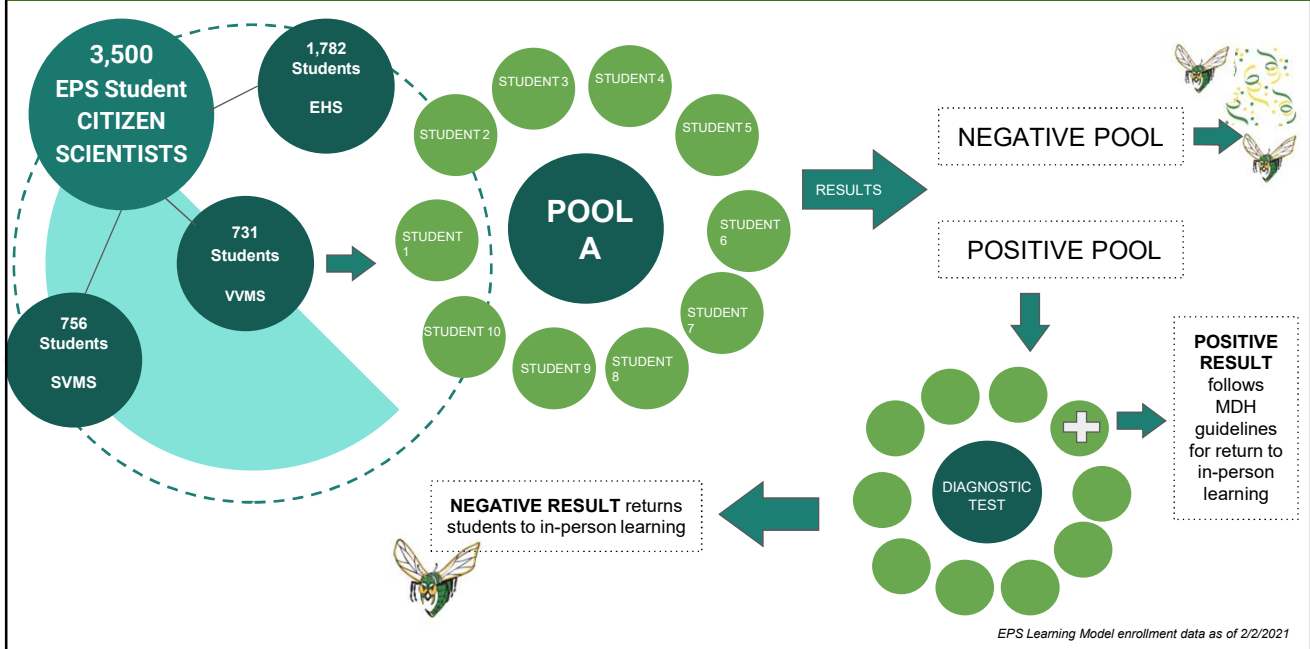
3,500 EPS Student CITIZEN SCIENTISTS

1,782 Students EHS

731 Students VVMS

756 Students SVMS

STUDENT 3
STUDENT 4
STUDENT 2
STUDENT 5
POOL A
STUDENT 1
STUDENT 6
STUDENT 7
STUDENT 10
STUDENT 9
STUDENT 8

RESULTS

NEGATIVE POOL

POSITIVE POOL

DIAGNOSTIC TEST

POSITIVE RESULT follows MDH guidelines for return to in-person learning

NEGATIVE RESULT returns students to in-person learning

EPS Learning Model enrollment data as of 2/2/2021